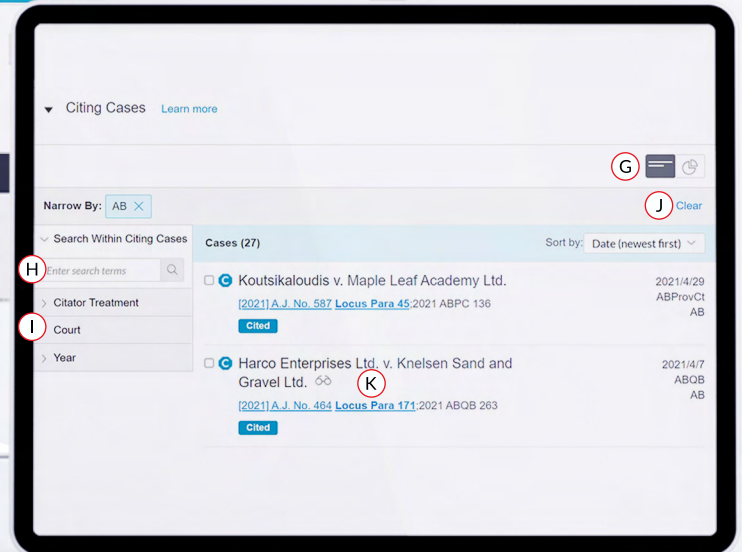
Citing Cases Learn more

G

Narrow By: AB ✕

J Clear

Search Within Citing Cases

H Enter search terms

Citator Treatment

I Court

Year

Cases (27)

Sort by: Date (newest first)

C Koutsikaloudis v. Maple Leaf Academy Ltd.

[2021] A.J. No. 587 Locus Para 45;2021 ABPC 136

Cited

2021/4/29
ABProvCt
AB

C Harco Enterprises Ltd. v. Knelsen Sand and Gravel Ltd.

K

[2021] A.J. No. 464 Locus Para 171;2021 ABQB 263

Cited

2021/4/7
ABQB
AB